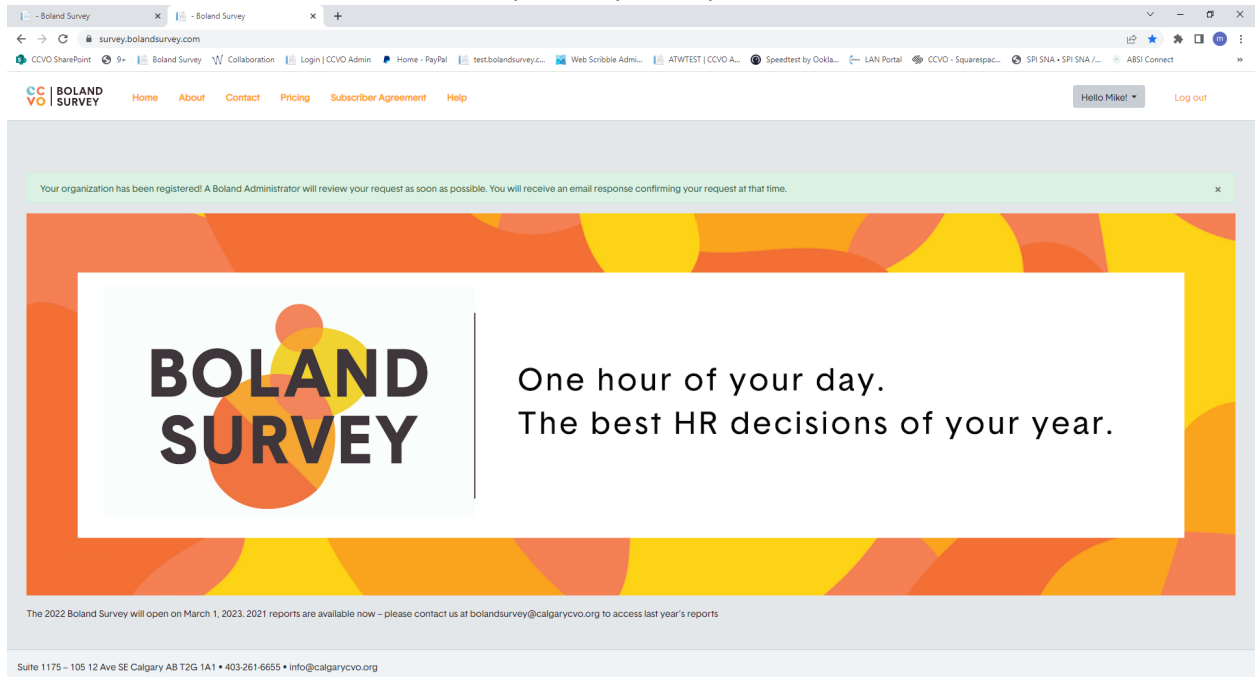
- Boland Survey ×
- Boland Survey ×
+

survey.bolandsurvey.com

CCVO SharePoint 9+ Boland Survey Collaboration Login | CCVO Admin Home - PayPal test.bolandsurvey.c... Web Scribble Admi... ATWTEST | CCVO A... Speedtest by Ookla... LAN Portal CCVO - Squarespac... SPI SNA • SPI SNA /... ABSI Connect »

CC VO | BOLAND SURVEY
Home About Contact Pricing Subscriber Agreement Help
Hello Mike!
Log out

Your organization has been registered! A Boland Administrator will review your request as soon as possible. You will receive an email response confirming your request at that time. ×

BOLAND SURVEY

One hour of your day.
The best HR decisions of your year.

The 2022 Boland Survey will open on March 1, 2023. 2021 reports are available now – please contact us at bolandsurvey@calgarycvo.org to access last year's reports

Suite 1175 – 105 12 Ave SE Calgary AB T2G 1A1 • 403-261-6655 • info@calgarycvo.org